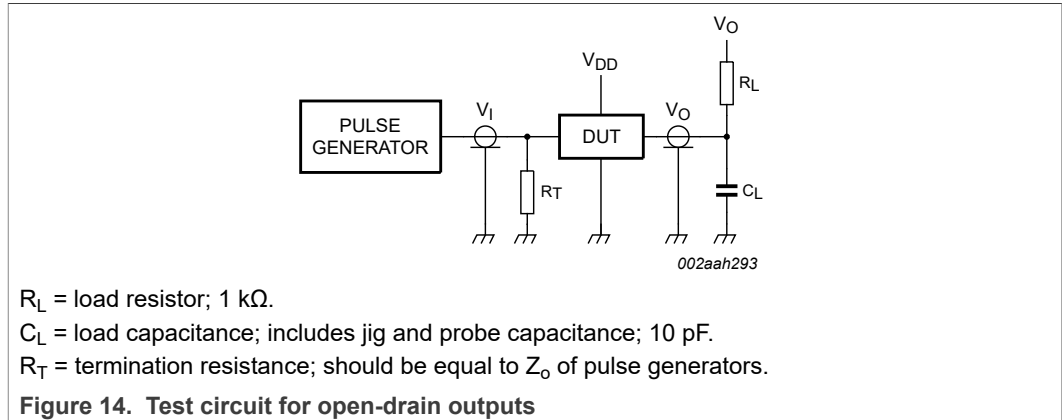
PULSE GENERATOR

$V_I$

$R_T$

$V_{DD}$

DUT

$V_O$

$V_O$

$R_L$

$C_L$

002aah293

$R_L$ = load resistor; 1 kΩ.

$C_L$ = load capacitance; includes jig and probe capacitance; 10 pF.

$R_T$ = termination resistance; should be equal to $Z_o$ of pulse generators.

**Figure 14. Test circuit for open-drain outputs**